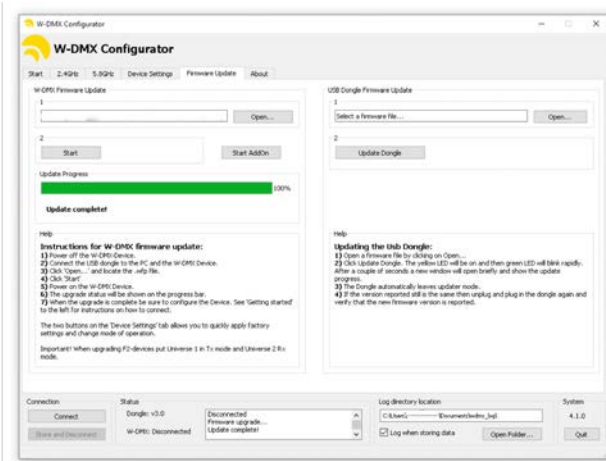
W-DMX Configurator

W-DMX Configurator

Start | 2.4GHz | 5.8GHz | Device Settings | Firmware Update | About

W-DMX Firmware Update

1

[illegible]

Open...

2

Start

Start AddOn

Update Progress

100%

Update complete!

Help

Instructions for W-DMX firmware update:
1) Power off the W-DMX-Device.
2) Connect the USB dongle to the PC and the W-DMX Device.
3) Click 'Open...' and locate the .wfp file.
4) Click 'Start'
5) Power on the W-DMX Device.
6) The upgrade status will be shown on the progress bar.
7) When the upgrade is complete be sure to configure the Device. See 'Getting started' to the left for instructions on how to connect.

The two buttons on the 'Device Settings' tab allows you to quickly apply factory settings and change mode of operation.

Important! When upgrading F2-devices put Universe 1 in Tx mode and Universe 2 Rx mode.

USB Dongle Firmware Update

1

Select a firmware file...

Open...

2

Update Dongle

Help

Updating the Usb Dongle:
1) Open a firmware file by clicking on Open...
2) Click Update Dongle. The yellow LED will be on and then green LED will blink rapidly. After a couple of seconds a new window will open briefly and show the update progress.
3) The Dongle automatically leaves updater mode.
4) If the version reported still is the same then unplug and plug in the dongle again and verify that the new firmware version is reported.

Connection

Connect

Store and Disconnect

Status

Dongle: v3.0

W-DMX: Disconnected

Disconnected
Firmware upgrade...
Update complete!

Log directory location

C:\Users\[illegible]\Documents\wdmx_log\

Log when storing data

Open Folder...

System

4.1.0

Quit